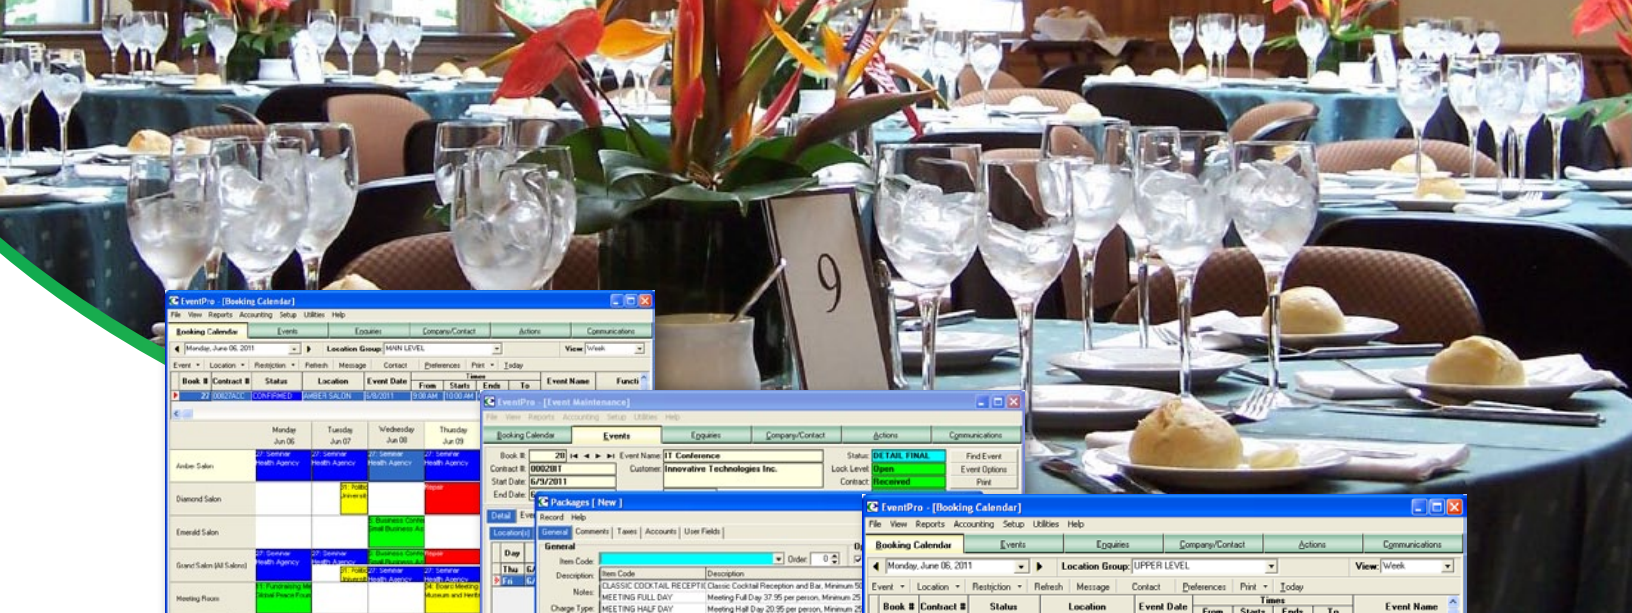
9

EventPro - [Booking Calendar]
File View Reports Accounting Setup Utilities Help
Booking Calendar | Events | Enquiries | Company/Contact | Actions | Communications
Monday, June 06, 2011 | Location Group: MAIN LEVEL | View: Week
Event | Location | Restriction | Refresh | Message | Contact | Preferences | Print | Today
Book # | Contract # | Status | Location | Event Date | Times From | Starts | Ends | To | Event Name | Functi
22 | 00627ACC | CONFIRMED | AMBER SALON | 6/6/2011 | 9:00 AM | 10:00 AM
Monday Jun 06 | Tuesday Jun 07 | Wednesday Jun 08 | Thursday Jun 09
Amber Salon | 27: Seminar Health Agency | 27: Seminar Health Agency | 27: Seminar Health Agency | 27: Seminar Health Agency
Diamond Salon | 21: Politic Universit | Repair
Emerald Salon | 5: Business Conf Small Business As
Grand Salon (All Salons) | 27: Seminar Health Agency | 27: Seminar Health Agency | 5: Business Conf | Repair
Meeting Room | 11: Fundraising Mt Global Peace Foun | 21: Politic Universit | 27: Seminar Health Agency | 27: Seminar Health Agency | 24: Board Meeting Museum and Herit

EventPro - [Event Maintenance]
File View Reports Accounting Setup Utilities Help
Booking Calendar | Events | Enquiries | Company/Contact | Actions | Communications
Book #: 28 | Event Name: IT Conference | Status: DETAIL FINAL | Find Event
Contract #: 00028T | Customer: Innovative Technologies Inc. | Lock Level: Open | Event Options
Start Date: 6/9/2011 | Contact: Received | Print
End Date:
Detail | Eve
Location(s)
Day
Thu
Fri

Packages [ New ]
Record Help
General | Comments | Taxes | Accounts | User Fields
General
Item Code: | Order: 0
Description: | Item Code | Description
CLASSIC COCKTAIL RECEPTI | Classic Cocktail Reception and Bar, Minimum 50
Notes: | MEETING FULL DAY | Meeting Full Day 37.95 per person, Minimum 25
Charge Type: | MEETING HALF DAY | Meeting Half Day 20.95 per person, Minimum 25

EventPro - [Booking Calendar]
File View Reports Accounting Setup Utilities Help
Booking Calendar | Events | Enquiries | Company/Contact | Actions | Communications
Monday, June 06, 2011 | Location Group: UPPER LEVEL | View: Week
Event | Location | Restriction | Refresh | Message | Contact | Preferences | Print | Today
Book # | Contract # | Status | Location | Event Date | Times From | Starts | Ends | To | Event Name